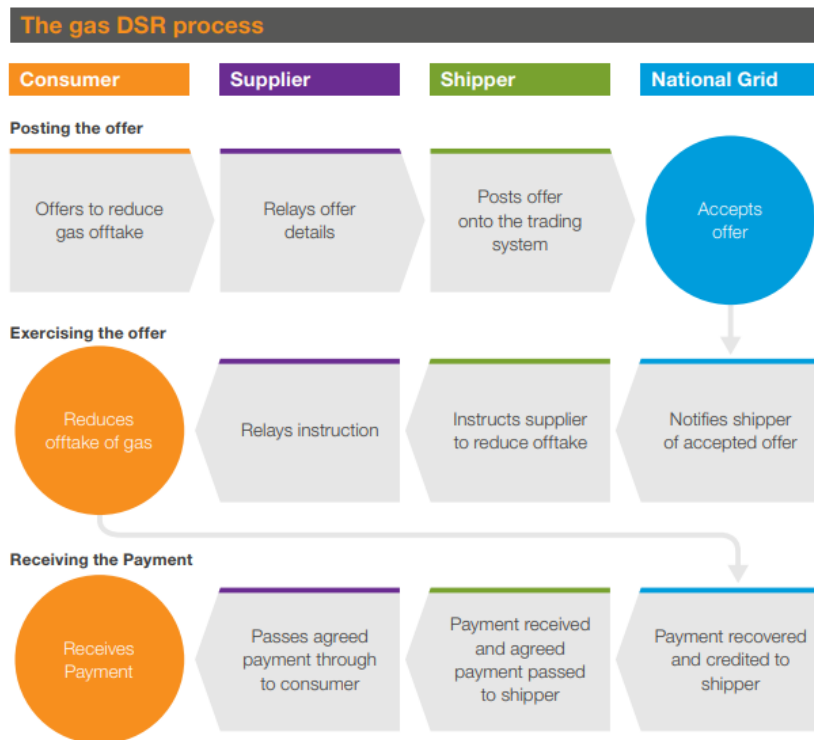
The gas DSR process

Consumer

Supplier

Shipper

National Grid

Posting the offer

Offers to reduce gas offtake

Relays offer details

Posts offer onto the trading system

Accepts offer

Exercising the offer

Reduces offtake of gas

Relays instruction

Instructs supplier to reduce offtake

Notifies shipper of accepted offer

Receiving the Payment

Receives Payment

Passes agreed payment through to consumer

Payment received and agreed payment passed to shipper

Payment recovered and credited to shipper